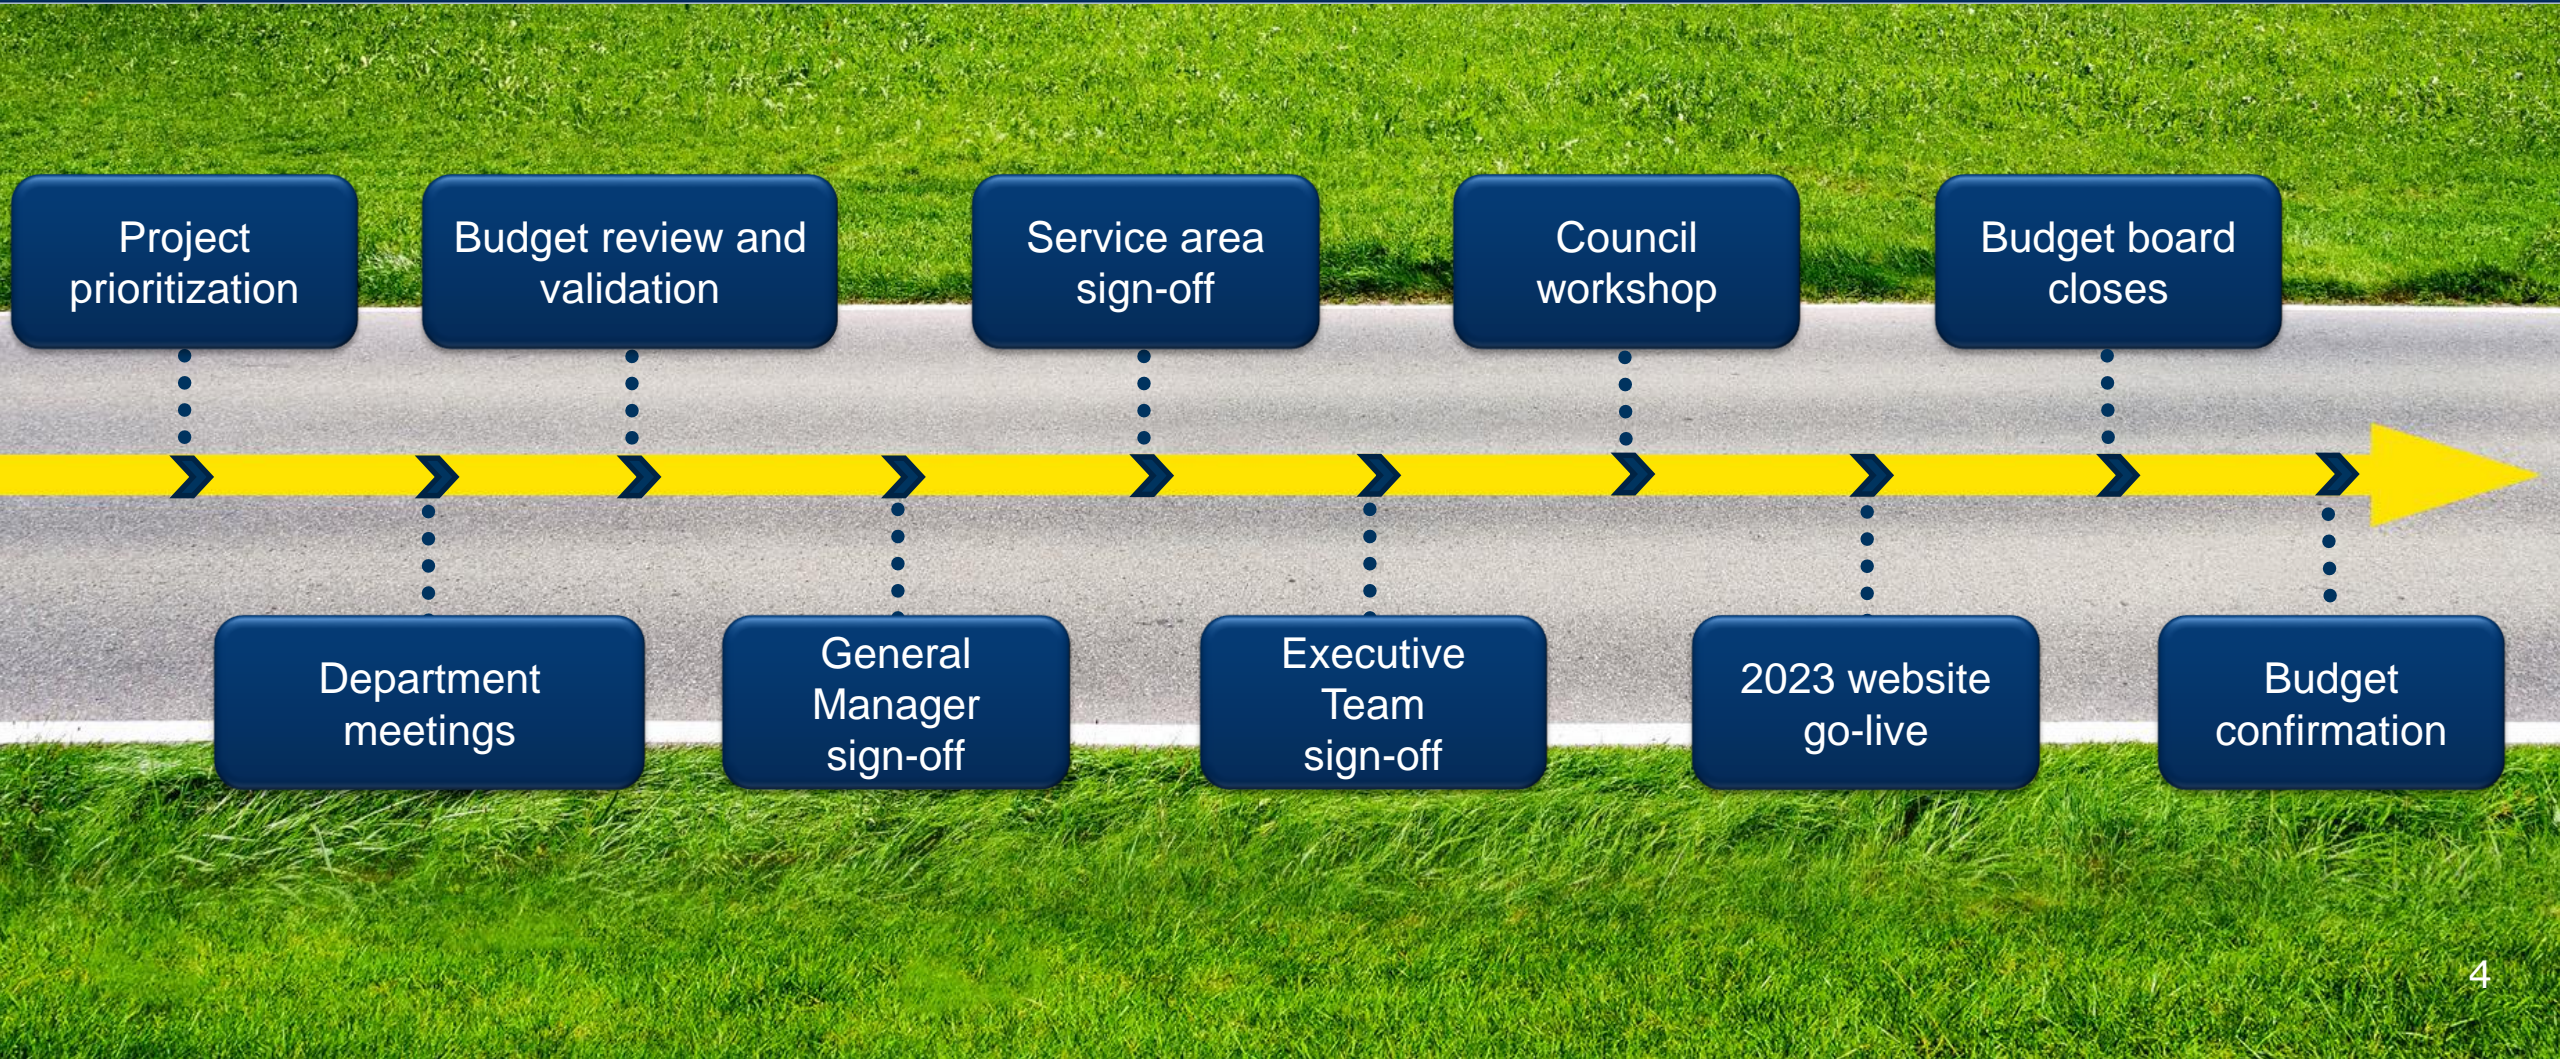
Project prioritization

Department meetings

Budget review and validation

General Manager sign-off

Service area sign-off

Executive Team sign-off

Council workshop

2023 website go-live

Budget board closes

Budget confirmation

4